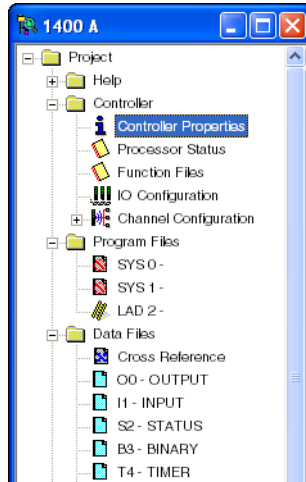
1400 A

Project
Help
Controller
Controller Properties
Processor Status
Function Files
IO Configuration
Channel Configuration
Program Files
SYS 0 -
SYS 1 -
LAD 2 -
Data Files
Cross Reference
O0 - OUTPUT
I1 - INPUT
S2 - STATUS
B3 - BINARY
T4 - TIMER